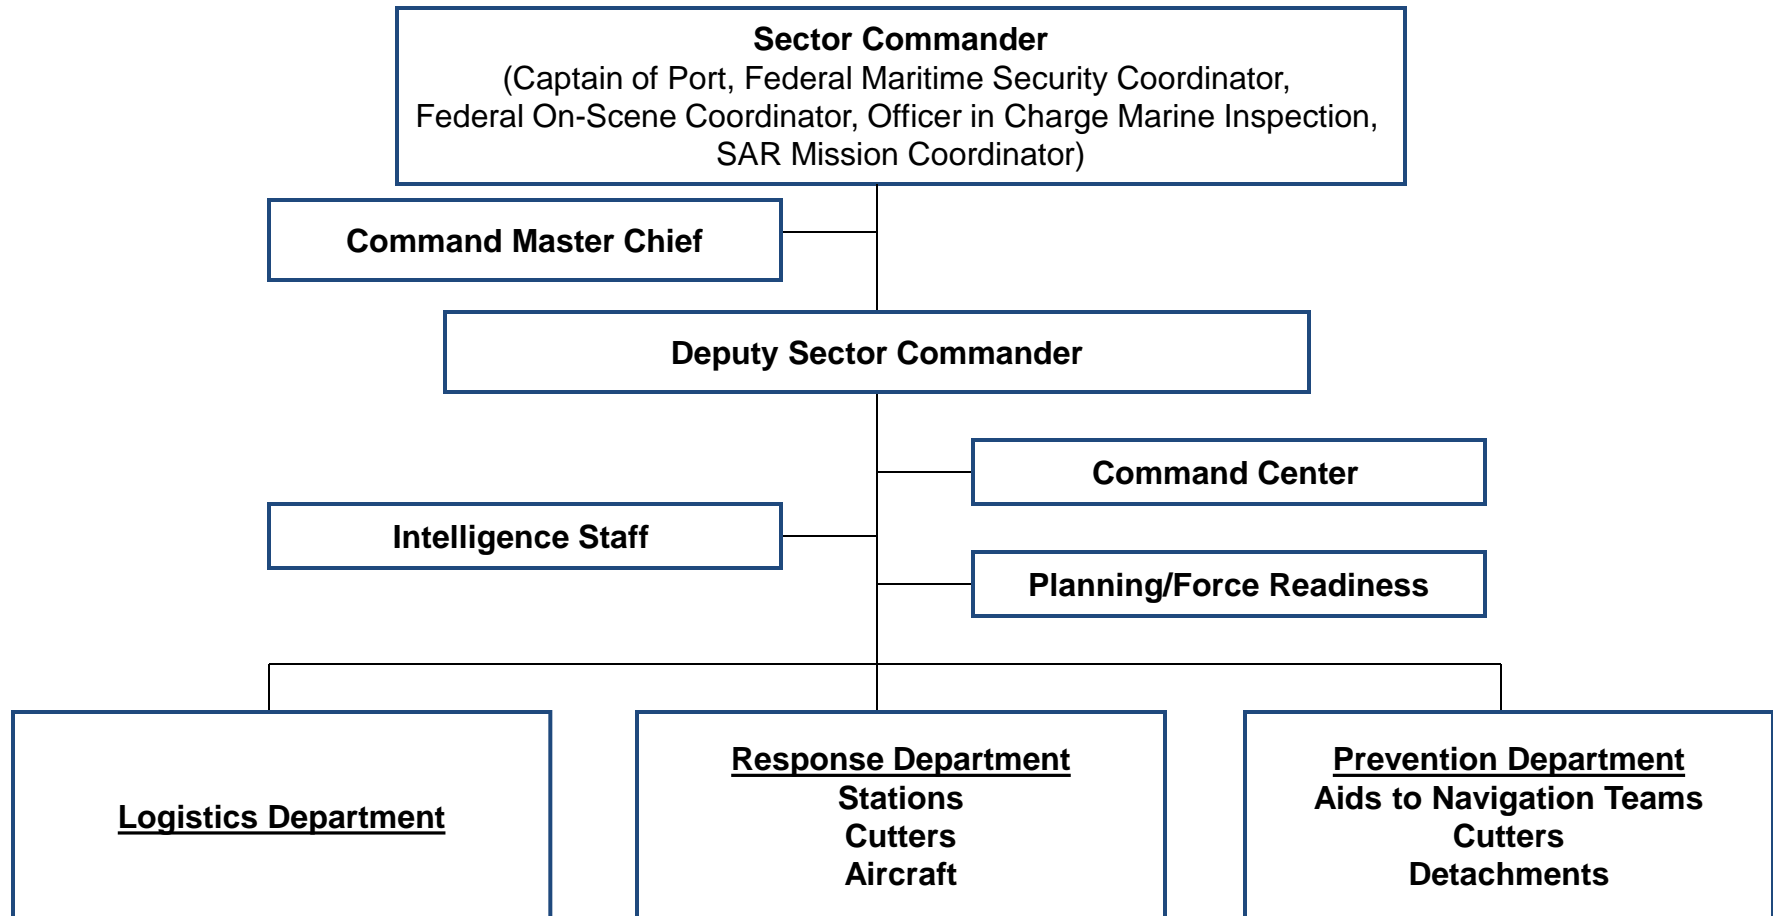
Sector Commander
(Captain of Port, Federal Maritime Security Coordinator, Federal On-Scene Coordinator, Officer in Charge Marine Inspection, SAR Mission Coordinator)

Command Master Chief

Deputy Sector Commander

Command Center

Intelligence Staff

Planning/Force Readiness

Logistics Department

Response Department
Stations
Cutters
Aircraft

Prevention Department
Aids to Navigation Teams
Cutters
Detachments